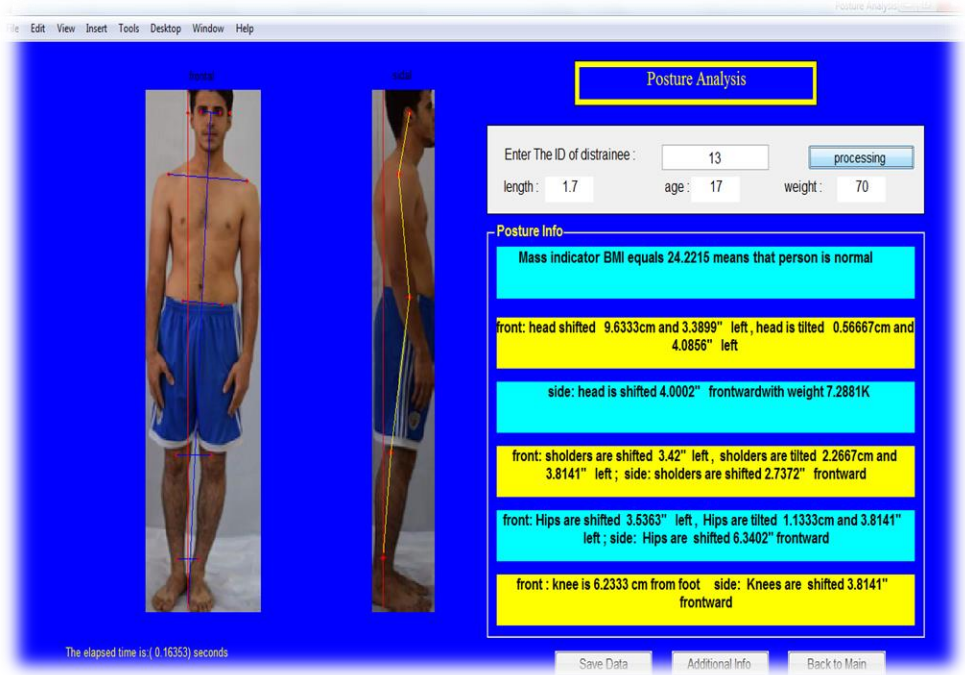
Posture Analysis

File Edit View Insert Tools Desktop Window Help

frontal

sidal

Posture Analysis

Enter The ID of distrainee : 13 processing

length : 1.7 age : 17 weight : 70

Posture Info

Mass indicator BMI equals 24.2215 means that person is normal

front: head shifted 9.6333cm and 3.3899" left , head is tilted 0.56667cm and 4.0856" left

side: head is shifted 4.0002" frontwardwith weight 7.2881K

front: sholders are shifted 3.42" left , sholders are tilted 2.2667cm and 3.8141" left ; side: sholders are shifted 2.7372" frontward

front: Hips are shifted 3.5363" left , Hips are tilted 1.1333cm and 3.8141" left ; side: Hips are shifted 6.3402" frontward

front : knee is 6.2333 cm from foot side: Knees are shifted 3.8141" frontward

The elapsed time is:( 0.16353) seconds

Save Data

Additional Info

Back to Main